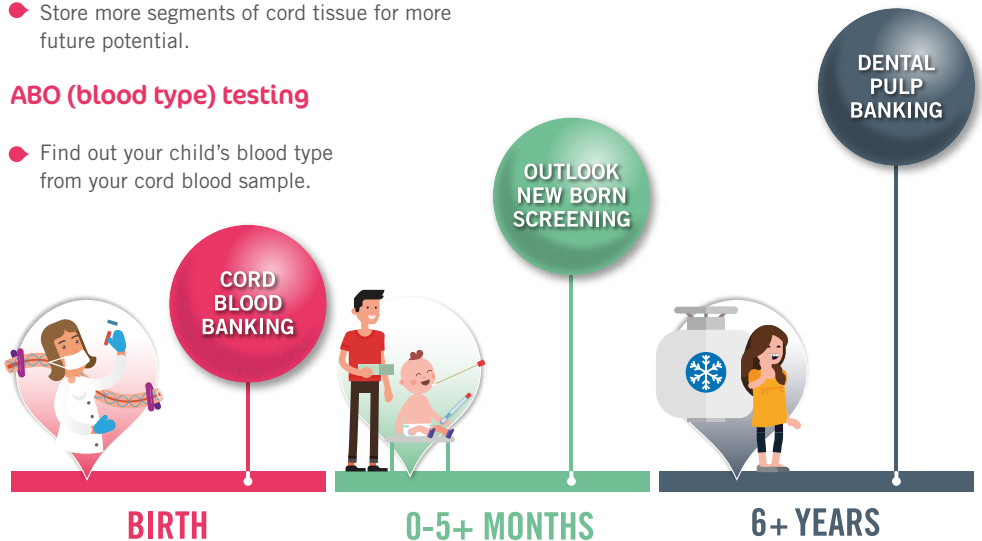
Store more segments of cord tissue for more future potential.

ABO (blood type) testing

Find out your child's blood type from your cord blood sample.

DENTAL PULP BANKING

OUTLOOK NEW BORN SCREENING

CORD BLOOD BANKING

BIRTH

0-5+ MONTHS

6+ YEARS